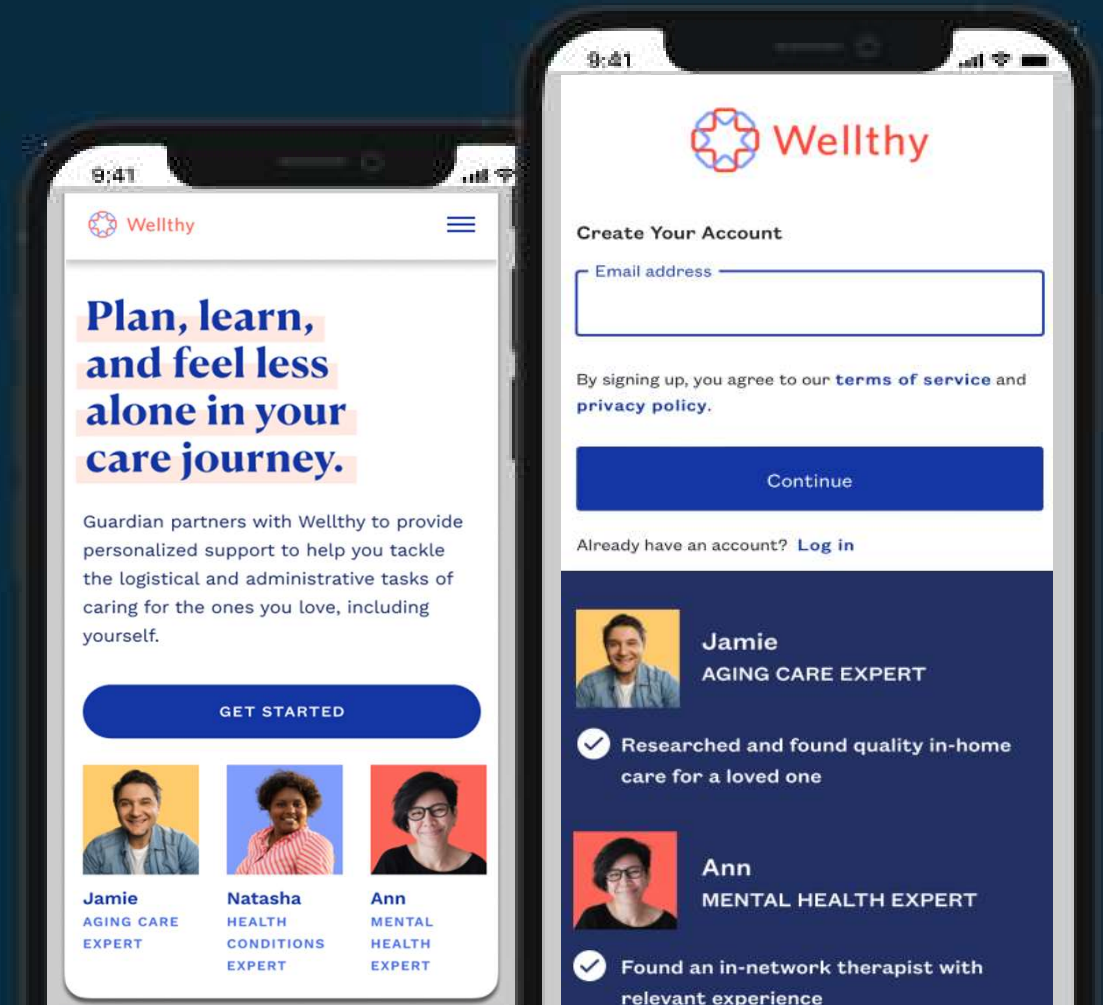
9:41

Wellthy

Plan, learn, and feel less alone in your care journey.

Guardian partners with Wellthy to provide personalized support to help you tackle the logistical and administrative tasks of caring for the ones you love, including yourself.

GET STARTED

Jamie
AGING CARE EXPERT

Natasha
HEALTH CONDITIONS EXPERT

Ann
MENTAL HEALTH EXPERT

9:41

Wellthy

Create Your Account

Email address

By signing up, you agree to our terms of service and privacy policy.

Continue

Already have an account? Log in

Jamie
AGING CARE EXPERT

Researched and found quality in-home care for a loved one

Ann
MENTAL HEALTH EXPERT

Found an in-network therapist with relevant experience